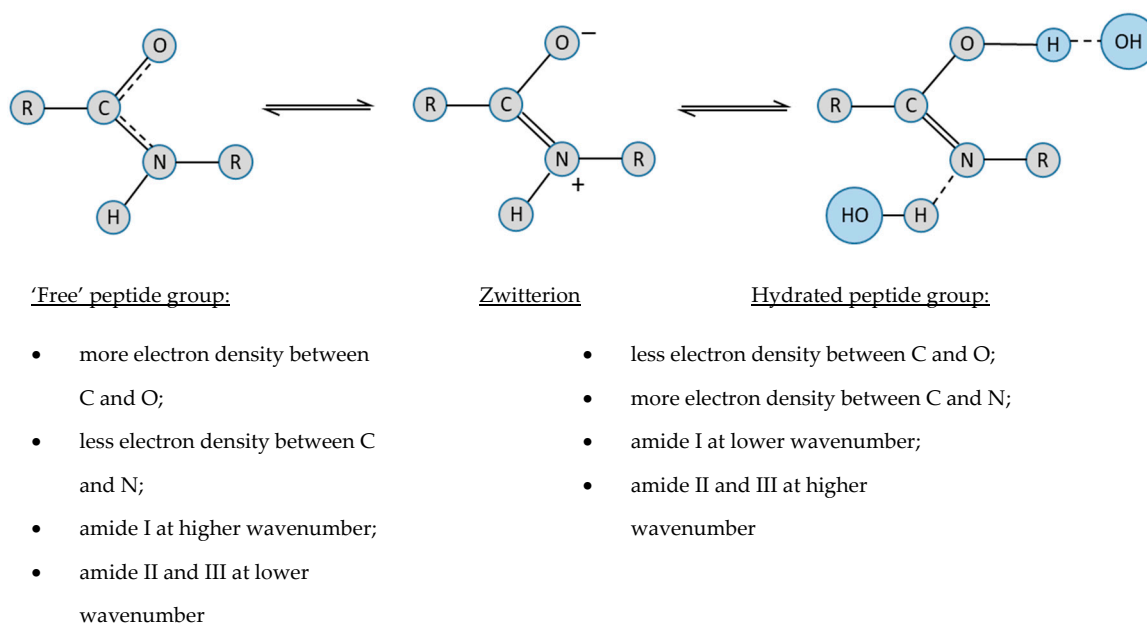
O
R C
N R
H

O$^-$
R C
N R
+
H

O H OH
R C
N R
HO H

‘Free’ peptide group:

- more electron density between C and O;
- less electron density between C and N;
- amide I at higher wavenumber;
- amide II and III at lower wavenumber

Zwitterion

Hydrated peptide group:

- less electron density between C and O;
- more electron density between C and N;
- amide I at lower wavenumber;
- amide II and III at higher wavenumber